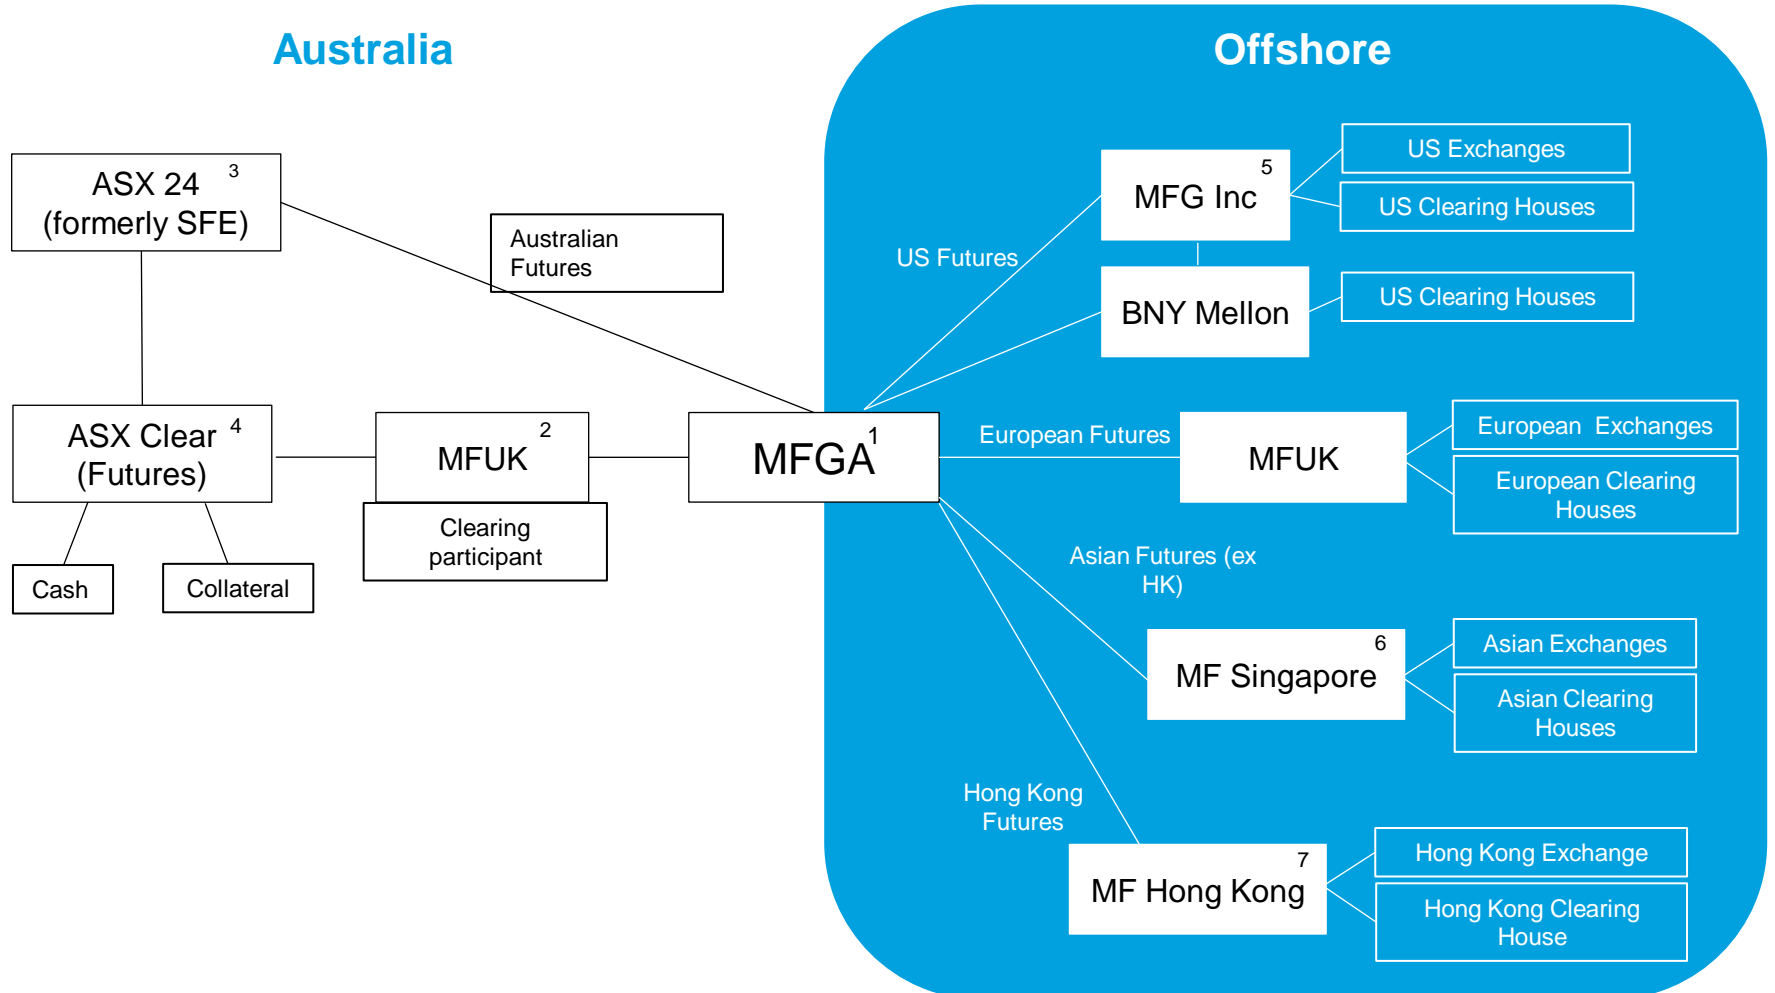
Australia

Offshore

ASX 24 $^3$ (formerly SFE)

Australian Futures

ASX Clear $^4$ (Futures)

Cash

Collateral

MFUK $^2$

Clearing participant

MFGA$^1$

US Futures

MFG Inc $^5$

US Exchanges

US Clearing Houses

BNY Mellon

US Clearing Houses

European Futures

MFUK

European Exchanges

European Clearing Houses

Asian Futures (ex HK)

MF Singapore $^6$

Asian Exchanges

Asian Clearing Houses

Hong Kong Futures

MF Hong Kong $^7$

Hong Kong Exchange

Hong Kong Clearing House